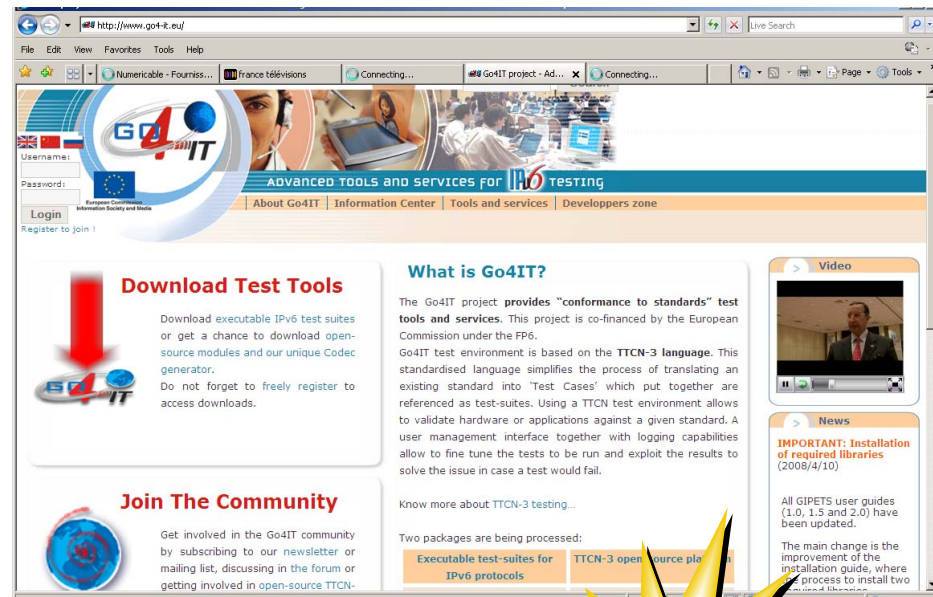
http://www.go4-it.eu/

Live Search

File Edit View Favorites Tools Help

Numericable - Fourniss... france télévisions Connecting... Go4IT project - Ad... Connecting...

Page Tools

Username:

Password:

Login

Register to join !

European Commission Information Society and Media

GO4IT

Advanced tools and services for IPv6 testing

About Go4IT | Information Center | Tools and services | Developpers zone

Download Test Tools

Download executable IPv6 test suites or get a chance to download open-source modules and our unique Codec generator.

Do not forget to freely register to access downloads.

Join The Community

Get involved in the Go4IT community by subscribing to our newsletter or mailing list, discussing in the forum or getting involved in open-source TTCN-

What is Go4IT?

The Go4IT project provides "conformance to standards" test tools and services. This project is co-financed by the European Commission under the FP6.

Go4IT test environment is based on the TTCN-3 language. This standardised language simplifies the process of translating an existing standard into 'Test Cases' which put together are referenced as test-suites. Using a TTCN test environment allows to validate hardware or applications against a given standard. A user management interface together with logging capabilities allow to fine tune the tests to be run and exploit the results to solve the issue in case a test would fail.

Know more about TTCN-3 testing...

Two packages are being processed:

| Executable test-suites for IPv6 protocols | TTCN-3 open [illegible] pla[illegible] |
|---|---|

Video

News

IMPORTANT: Installation of required libraries (2008/4/10)

All GIPETS user guides (1.0, 1.5 and 2.0) have been updated.

The main change is the improvement of the installation guide, where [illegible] process to install two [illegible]